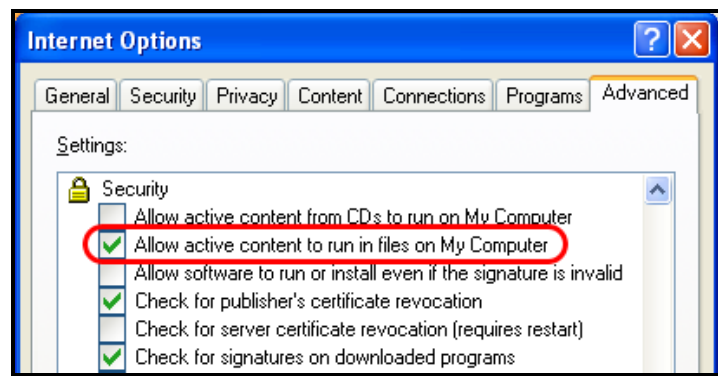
Internet Options

General | Security | Privacy | Content | Connections | Programs | Advanced

Settings:

Security
Allow active content from CDs to run on My Computer
Allow active content to run in files on My Computer
Allow software to run or install even if the signature is invalid
Check for publisher's certificate revocation
Check for server certificate revocation (requires restart)
Check for signatures on downloaded programs